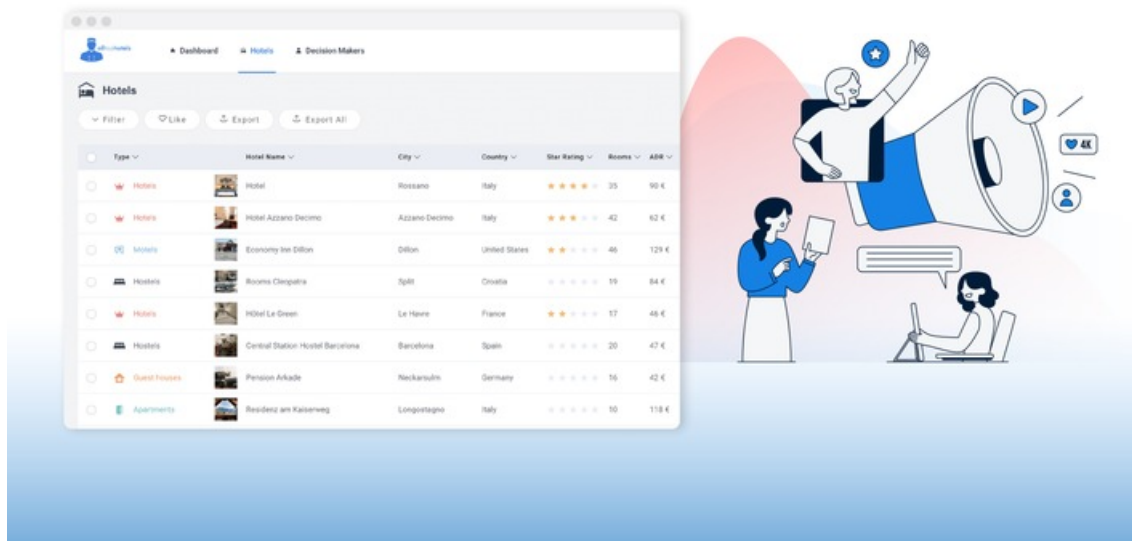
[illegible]

Dashboard Hotels Decision Makers

Hotels

Filter Like Export Export All

| Type | Hotel Name | City | Country | Star Rating | Rooms | ADR |
|---|---|---|---|---|---|---|
| Hotels | Hotel | Rossano | Italy | | 35 | 90 € |
| Hotels | Hotel Azzano Decimo | Azzano Decimo | Italy | | 42 | 62 € |
| Motels | Economy Inn Dillon | Dillon | United States | | 46 | 129 € |
| Hostels | Rooms Cleopatra | Split | Croatia | | 19 | 84 € |
| Hotels | Hôtel Le Green | Le Havre | France | | 17 | 46 € |
| Hostels | Central Station Hostel Barcelona | Barcelona | Spain | | 20 | 47 € |
| Guest houses | Pension Arkade | Neckarsulm | Germany | | 16 | 42 € |
| Apartments | Residenz am Kaiserweg | Longostagno | Italy | | 10 | 118 € |

4K